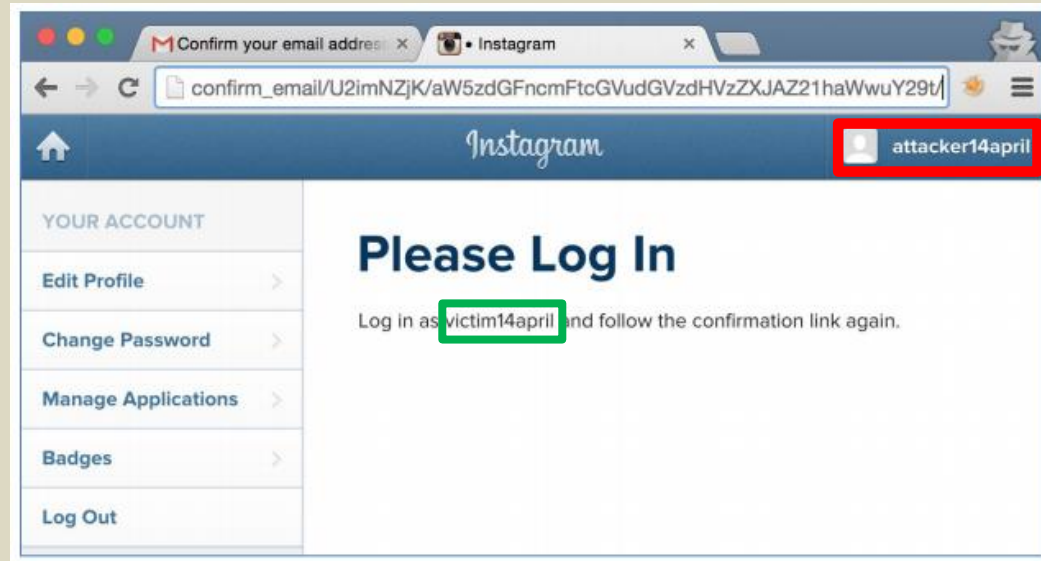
Confirm your email addres ×
• Instagram ×

confirm_email/U2imNZjK/aW5zdGFncmFtcGVudGVzdHVzZXJAZ21haWwuY29t/

Instagram

attacker14april

YOUR ACCOUNT

Edit Profile

Change Password

Manage Applications

Badges

Log Out

Please Log In

Log in as victim14april and follow the confirmation link again.